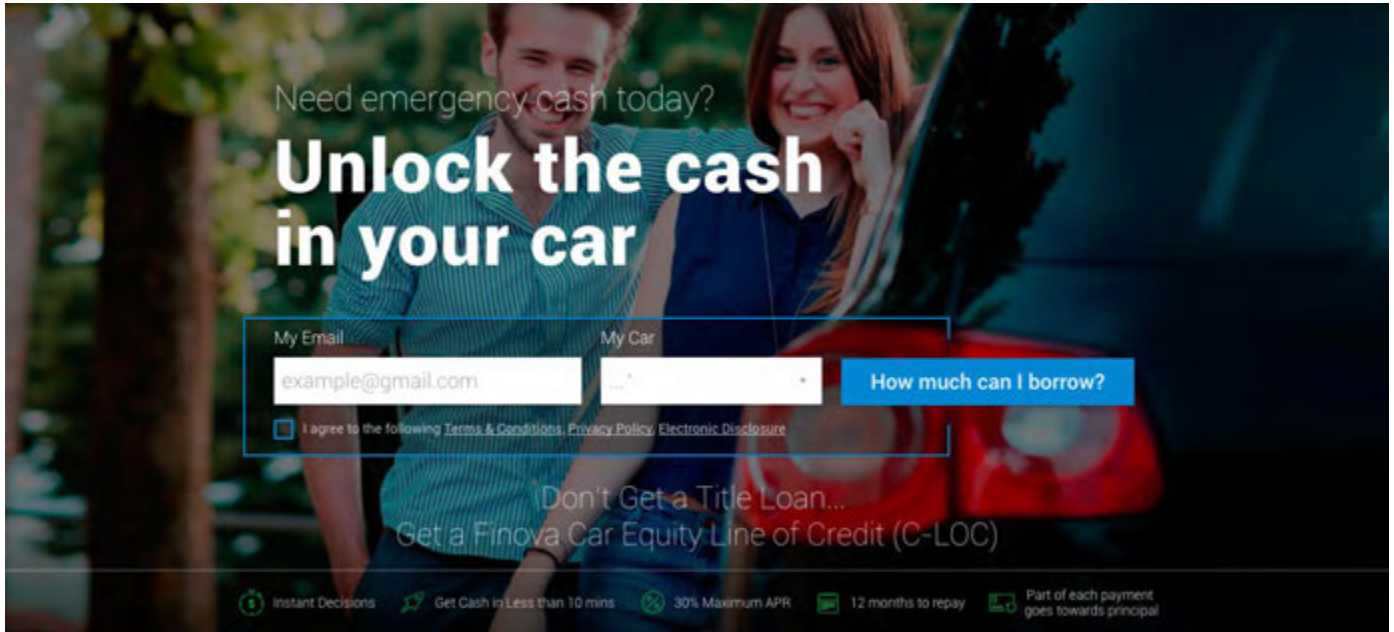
Need emergency cash today?

Unlock the cash in your car

My Email

example@gmail.com

My Car

...

How much can I borrow?

I agree to the following Terms & Conditions, Privacy Policy, Electronic Disclosure

Don't Get a Title Loan...
Get a Finova Car Equity Line of Credit (C-LOC)

Instant Decisions

Get Cash in Less than 10 mins

30% Maximum APR

12 months to repay

Part of each payment goes towards principal